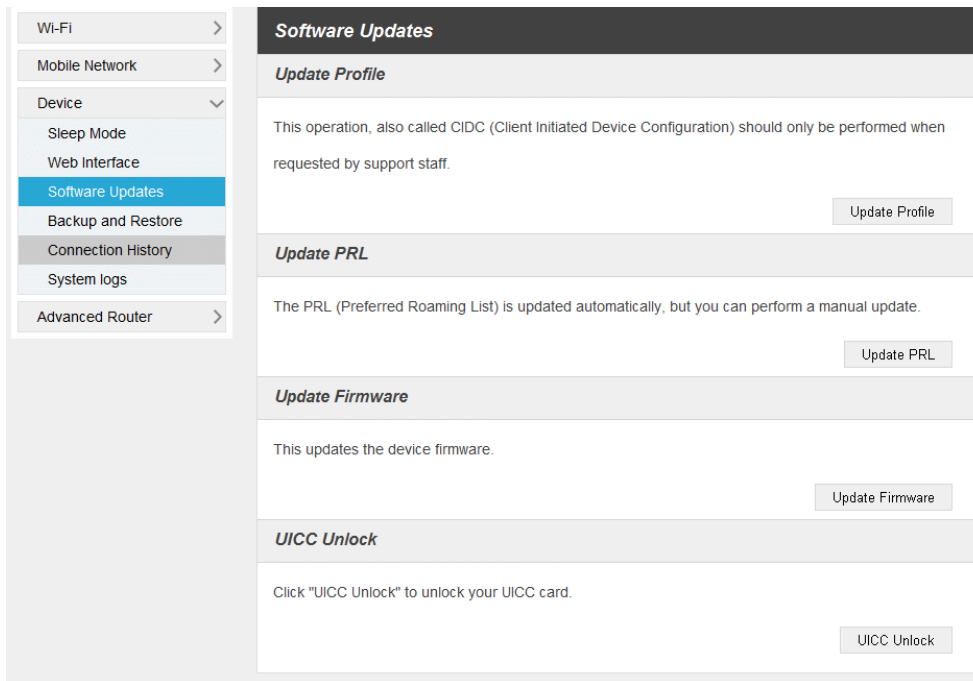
Wi-Fi

Mobile Network

Device

Sleep Mode

Web Interface

Software Updates

Backup and Restore

Connection History

System logs

Advanced Router

Software Updates

Update Profile

This operation, also called CIDC (Client Initiated Device Configuration) should only be performed when requested by support staff.

Update Profile

Update PRL

The PRL (Preferred Roaming List) is updated automatically, but you can perform a manual update.

Update PRL

Update Firmware

This updates the device firmware.

Update Firmware

UICC Unlock

Click "UICC Unlock" to unlock your UICC card.

UICC Unlock